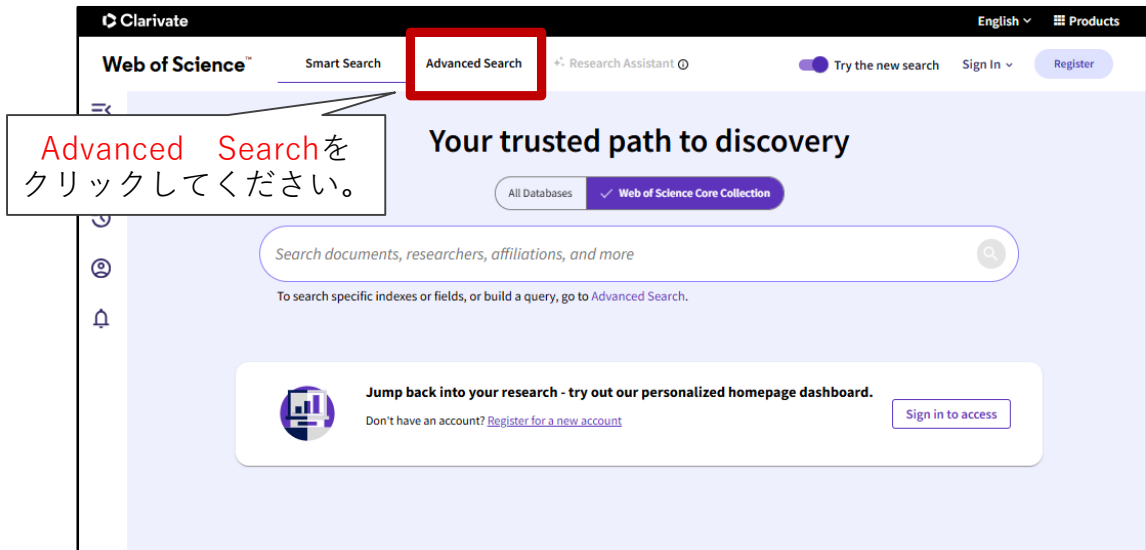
Clarivate

English Products

Web of Science™

Smart Search

Advanced Search

Research Assistant

Try the new search

Sign In

Register

Advanced Searchをクリックしてください。

Your trusted path to discovery

All Databases

Web of Science Core Collection

Search documents, researchers, affiliations, and more

To search specific indexes or fields, or build a query, go to Advanced Search.

Jump back into your research - try out our personalized homepage dashboard.

Don't have an account? Register for a new account

Sign in to access